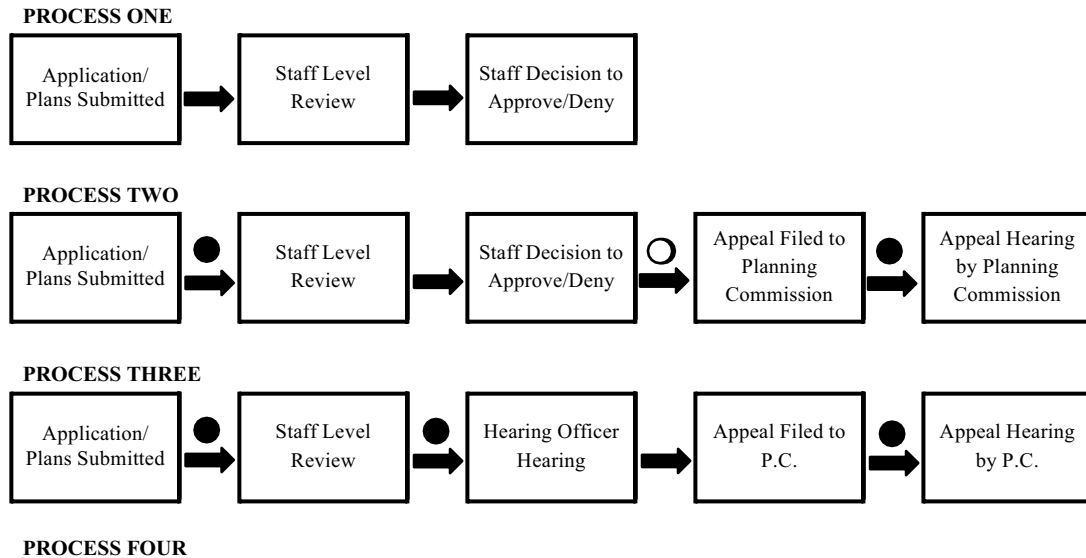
PROCESS ONE

Application/ Plans Submitted

Staff Level Review

Staff Decision to Approve/Deny

PROCESS TWO

Application/ Plans Submitted

Staff Level Review

Staff Decision to Approve/Deny

Appeal Filed to Planning Commission

Appeal Hearing by Planning Commission

PROCESS THREE

Application/ Plans Submitted

Staff Level Review

Hearing Officer Hearing

Appeal Filed to P.C.

Appeal Hearing by P.C.

PROCESS FOUR